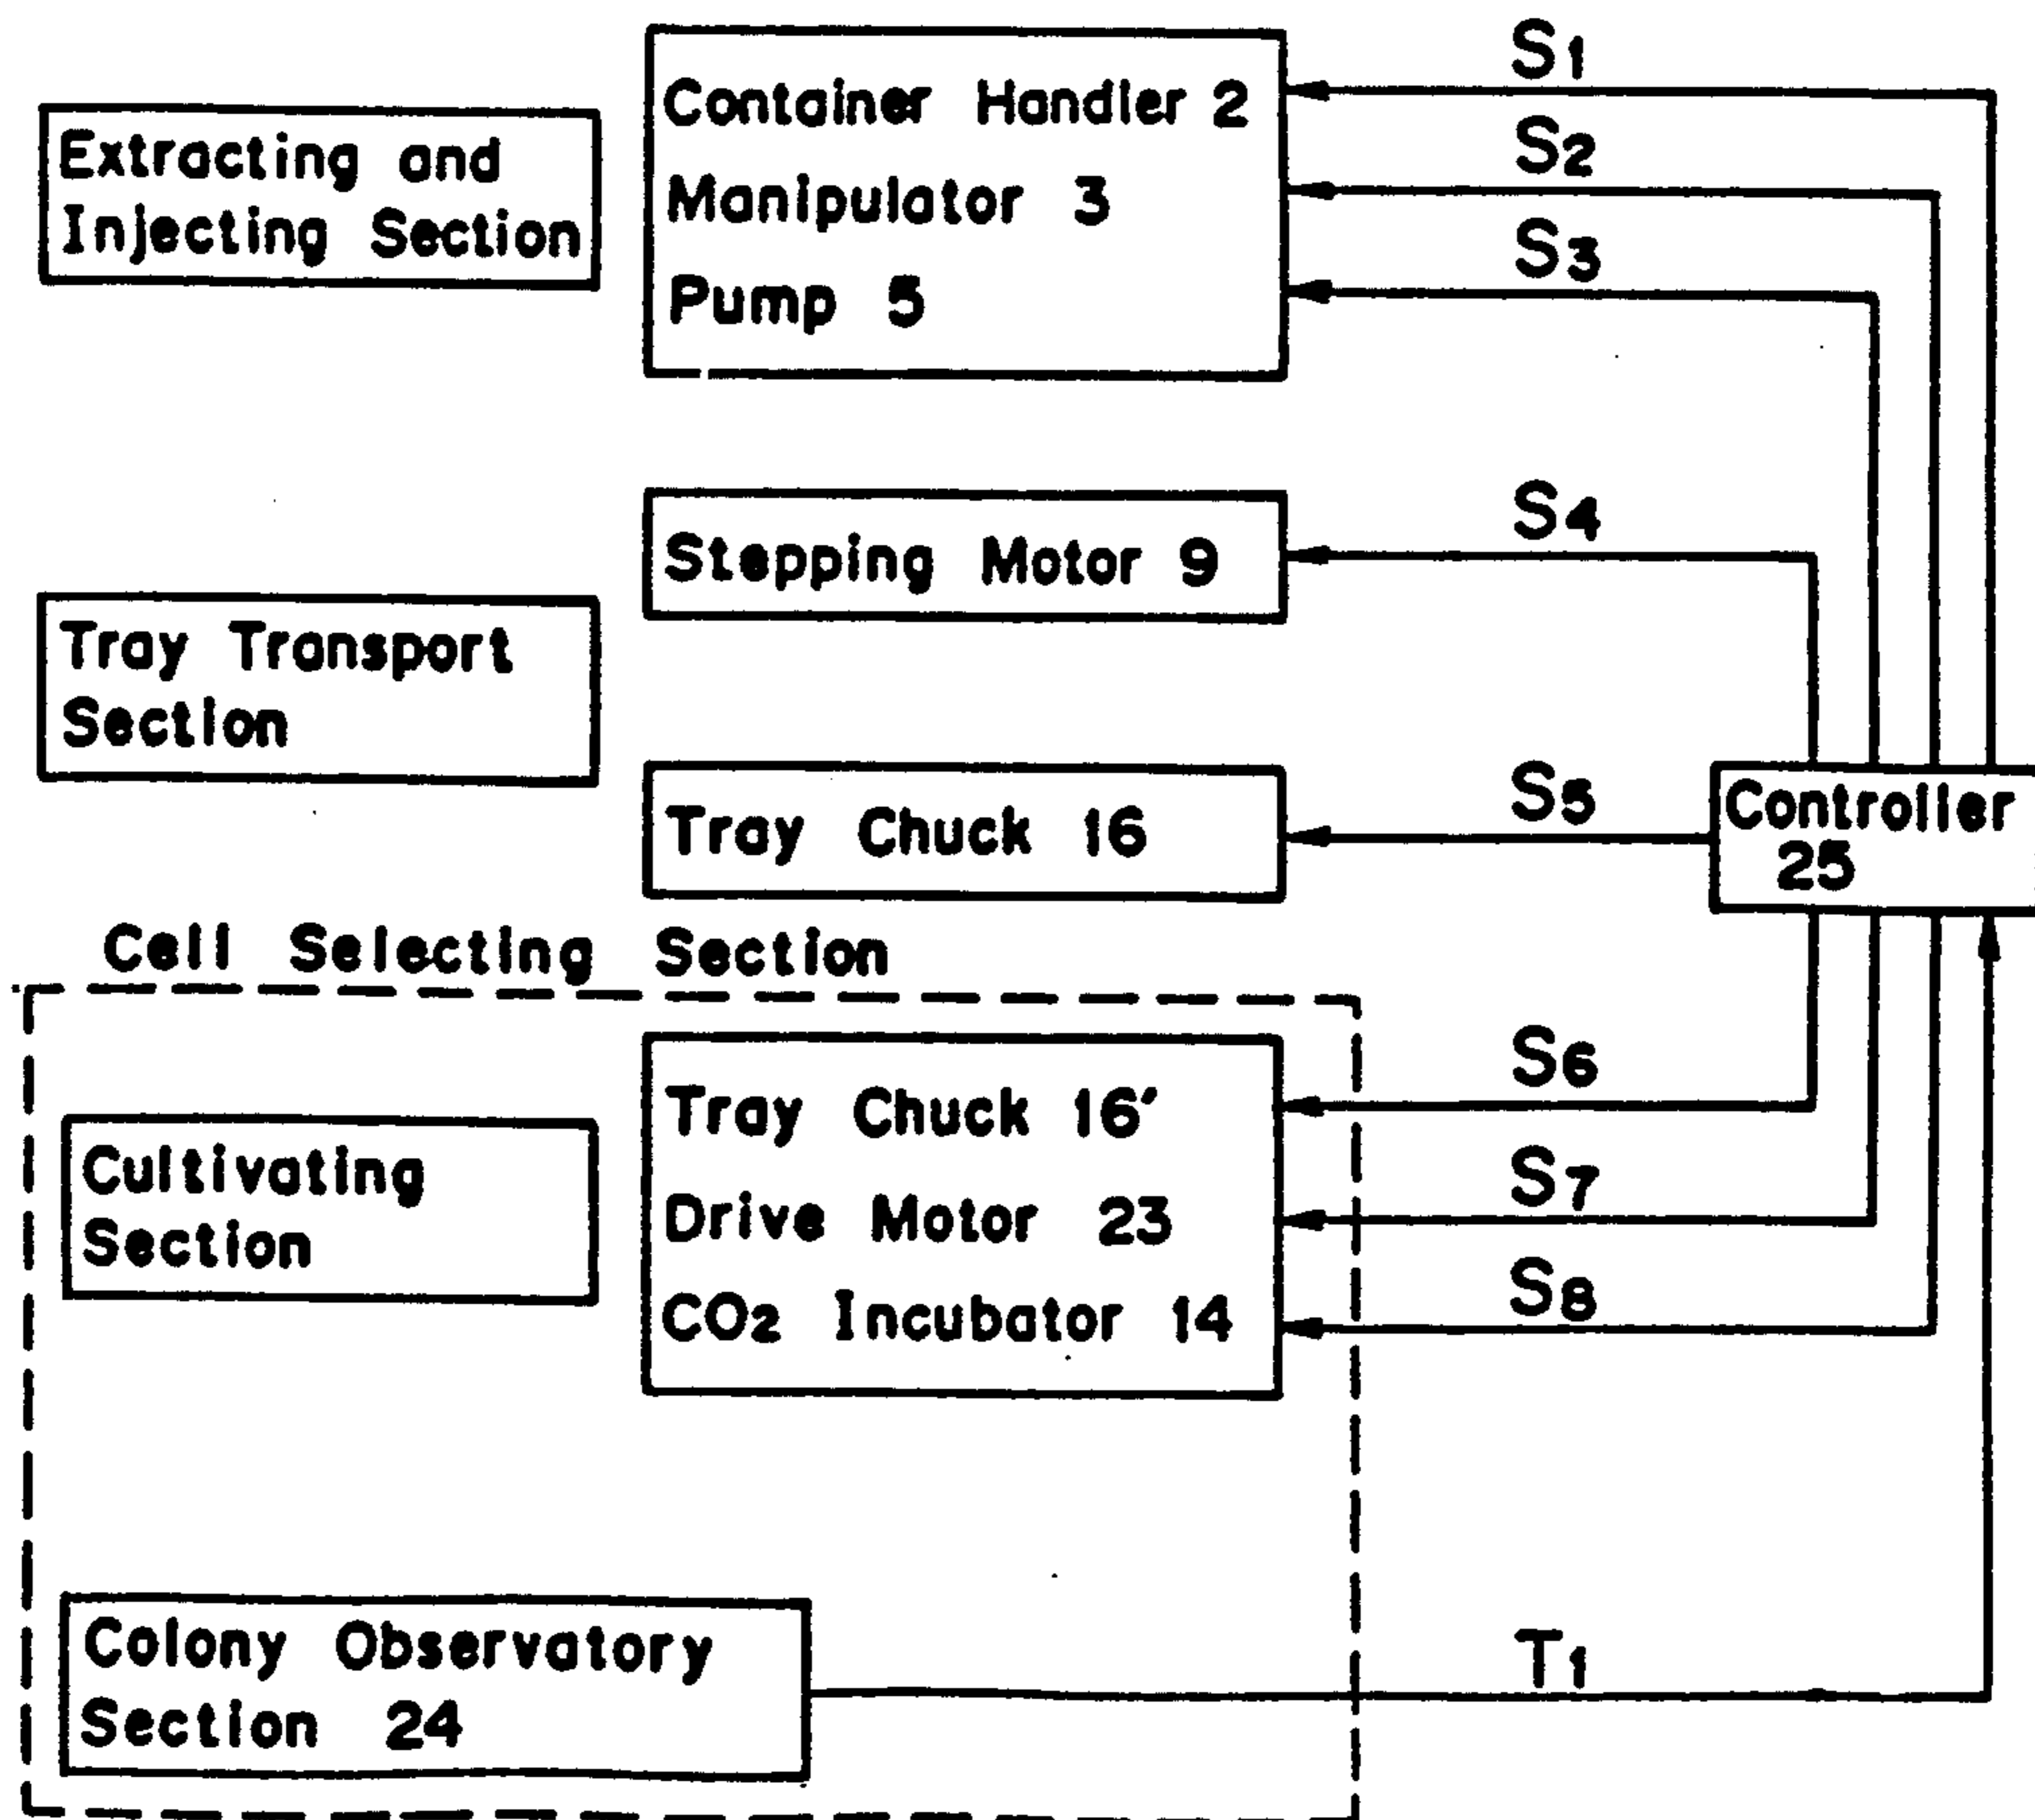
Extracting and Injecting Section

Container Handler 2
Manipulator 3
Pump 5

$S_1$
$S_2$
$S_3$

Stepping Motor 9

$S_4$

Tray Transport Section

Tray Chuck 16

$S_5$

Controller 25

Cell Selecting Section

Cultivating Section

Tray Chuck 16'
Drive Motor 23
$CO_2$ Incubator 14

$S_6$
$S_7$
$S_8$

Colony Observatory Section 24

$T_1$